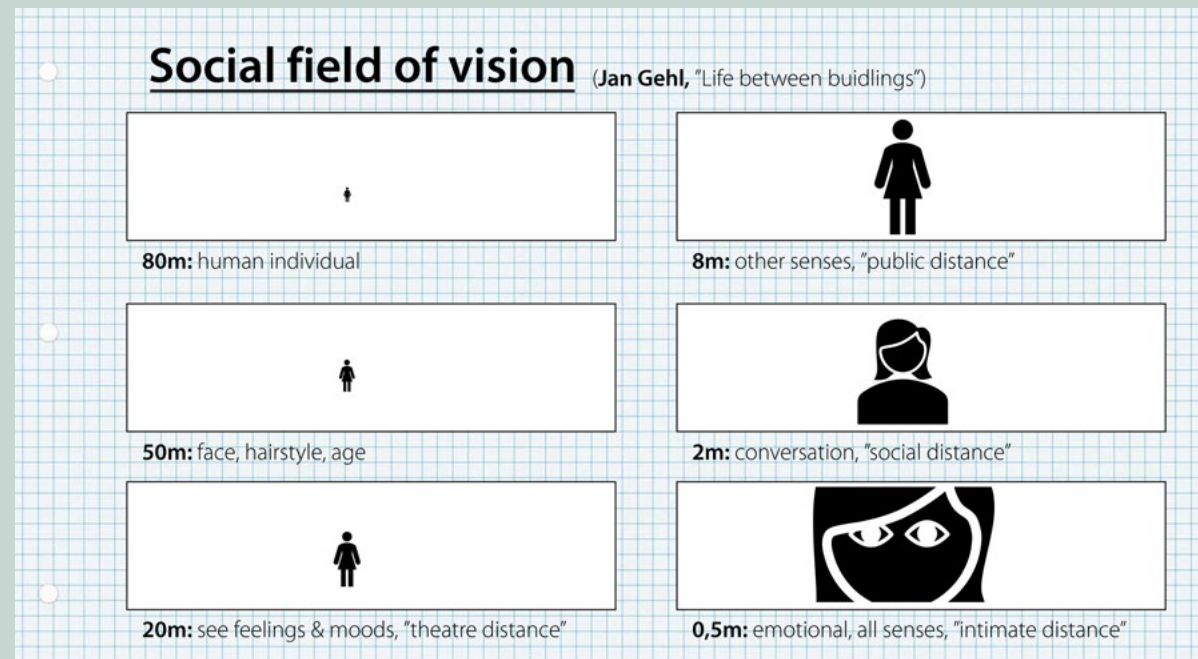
Social field of vision (Jan Gehl, "Life between buidlings")

80m: human individual

50m: face, hairstyle, age

20m: see feelings & moods, "theatre distance"

8m: other senses, "public distance"

2m: conversation, "social distance"

0,5m: emotional, all senses, "intimate distance"